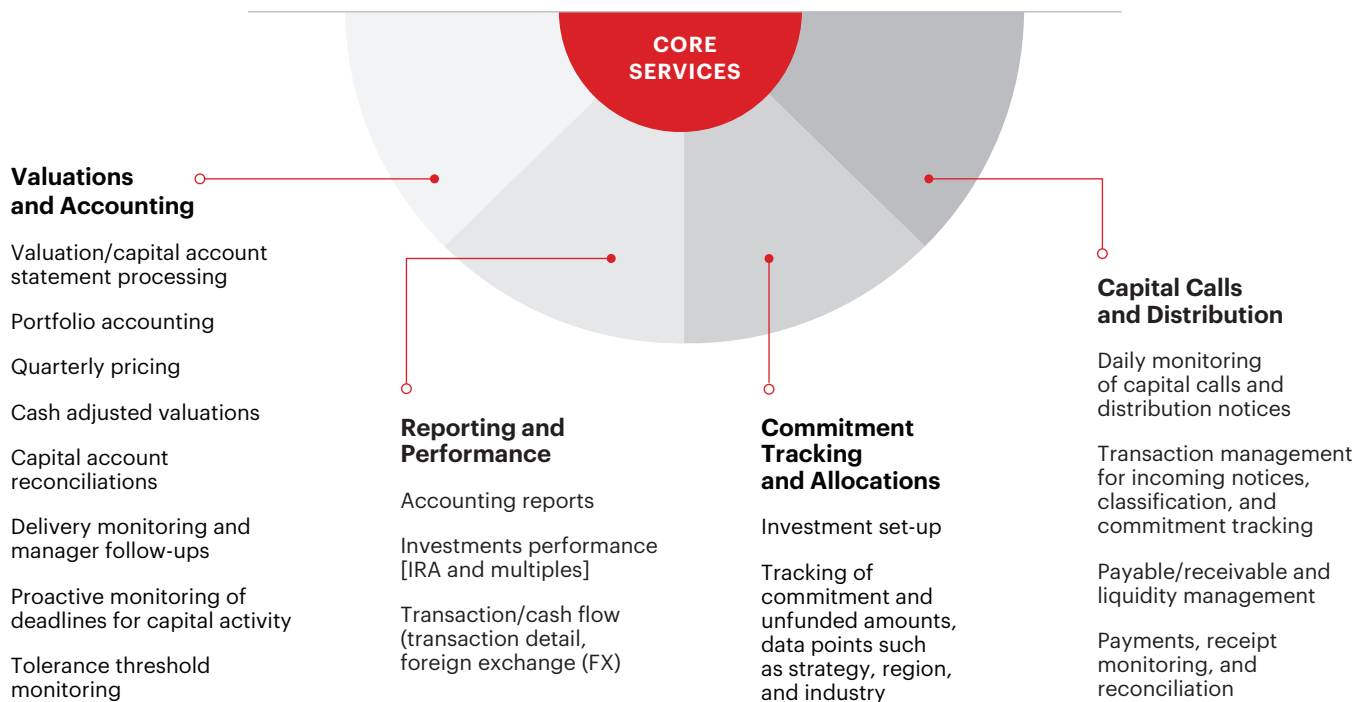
CORE SERVICES

Valuations and Accounting

Valuation/capital account statement processing

Portfolio accounting

Quarterly pricing

Cash adjusted valuations

Capital account reconciliations

Delivery monitoring and manager follow-ups

Proactive monitoring of deadlines for capital activity

Tolerance threshold monitoring

Reporting and Performance

Accounting reports

Investments performance [IRA and multiples]

Transaction/cash flow (transaction detail, foreign exchange (FX)

Commitment Tracking and Allocations

Investment set-up

Tracking of commitment and unfunded amounts, data points such as strategy, region, and industry

Capital Calls and Distribution

Daily monitoring of capital calls and distribution notices

Transaction management for incoming notices, classification, and commitment tracking

Payable/receivable and liquidity management

Payments, receipt monitoring, and reconciliation